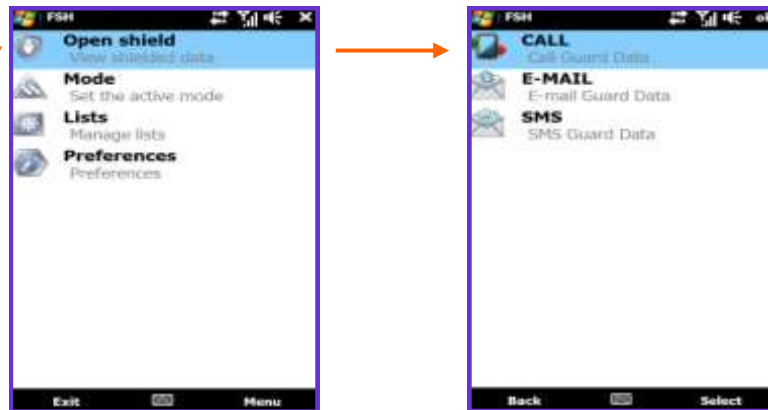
FSH

Open shield
View shielded data

Mode
Set the active mode

Lists
Manage lists

Preferences
Preferences

Exit Menu

FSH ok

CALL
Call Guard Data

E-MAIL
E-mail Guard Data

SMS
SMS Guard Data

Back Select